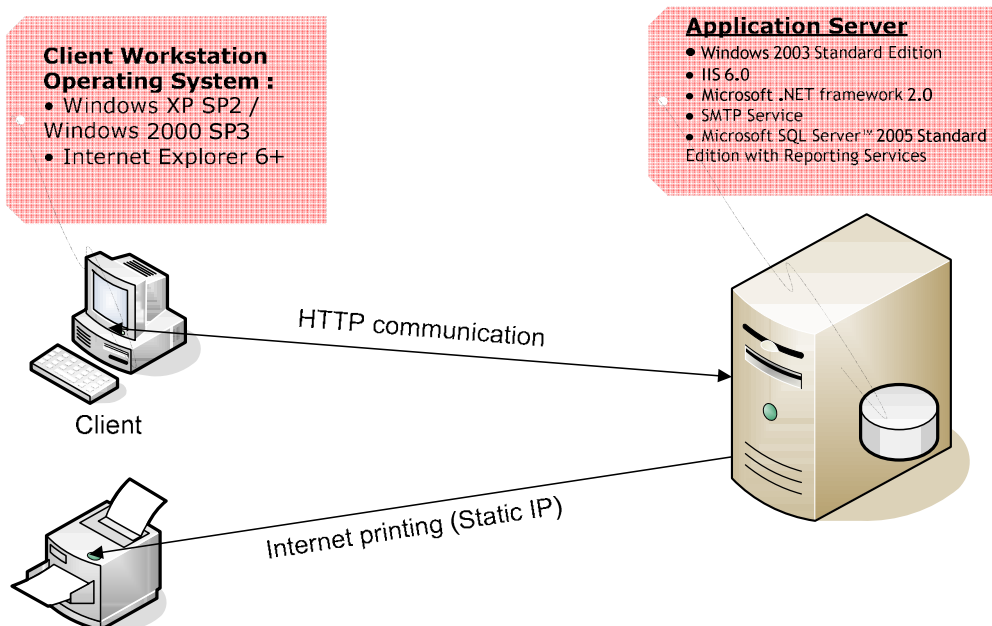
Client Workstation Operating System :
• Windows XP SP2 / Windows 2000 SP3
• Internet Explorer 6+

Application Server
• Windows 2003 Standard Edition
• IIS 6.0
• Microsoft .NET framework 2.0
• SMTP Service
• Microsoft SQL Server™ 2005 Standard Edition with Reporting Services

HTTP communication

Client

Internet printing (Static IP)